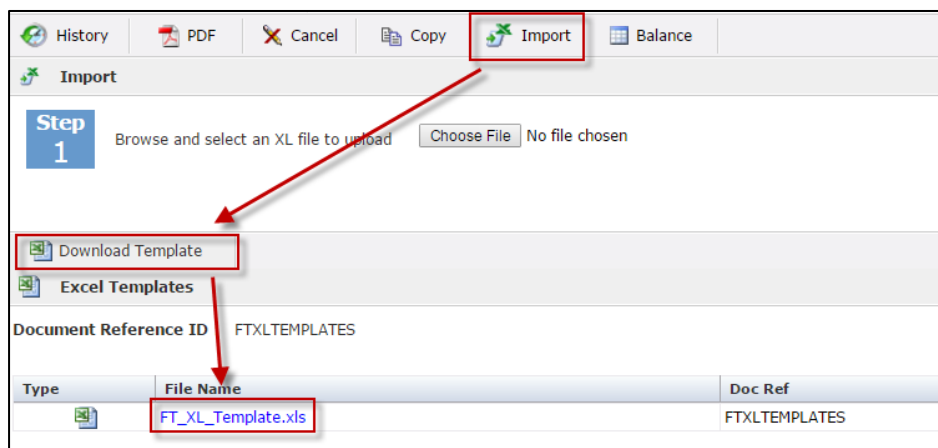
History PDF Cancel Copy Import Balance

Import

Step 1

Browse and select an XL file to upload Choose File No file chosen

Download Template

Excel Templates

Document Reference ID FTXLTEMPLATES

| Type | File Name | Doc Ref |
|---|---|---|
| | FT_XL_Template.xls | FTXLTEMPLATES |